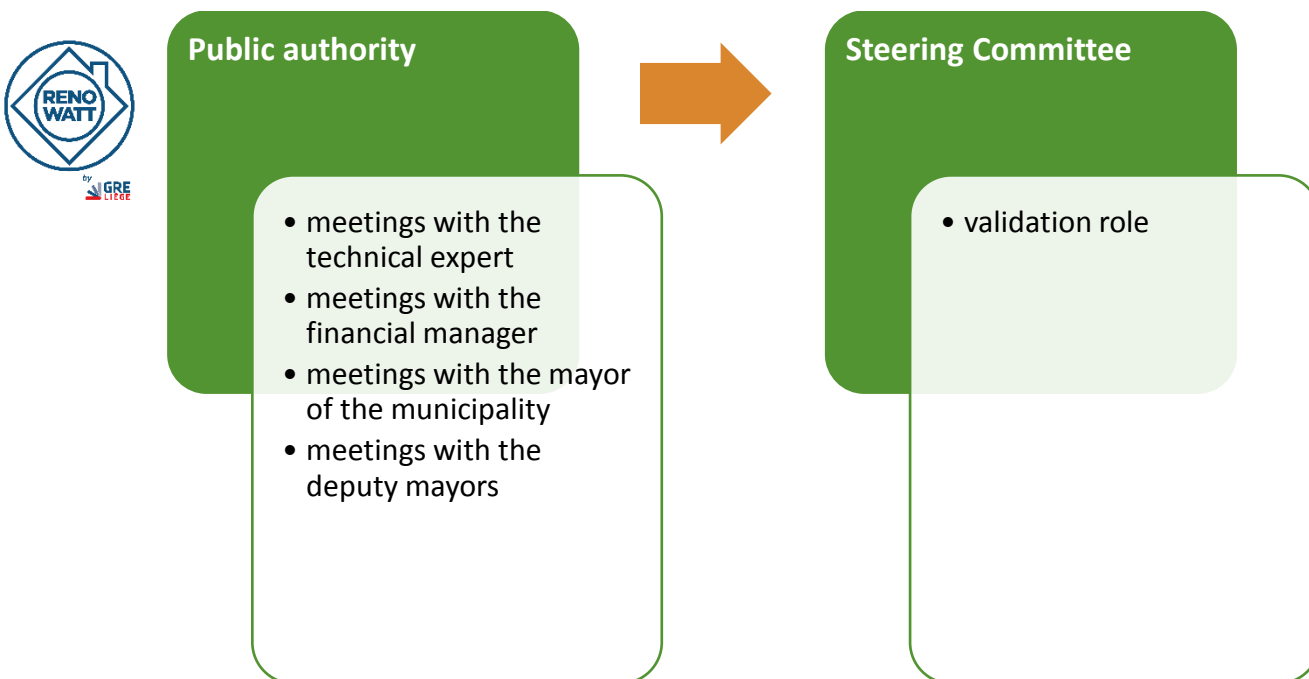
RENO WATT
by GRE LIÈGE

Public authority

• meetings with the technical expert
• meetings with the financial manager
• meetings with the mayor of the municipality
• meetings with the deputy mayors

Steering Committee

• validation role